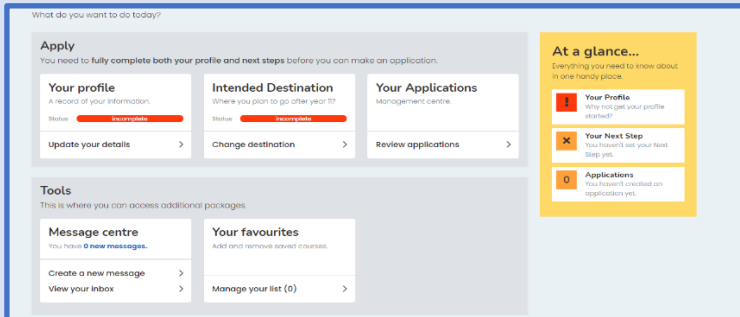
What do you want to do today?

Apply
You need to fully complete both your profile and next steps before you can make an application.

Your profile
A record of your information.
Status Incomplete
Update your details

Intended Destination
Where you plan to go after year 11?
Status Incomplete
Change destination

Your Applications
Management centre.
Review applications

Tools
This is where you can access additional packages.

Message centre
You have 0 new messages.
Create a new message
View your inbox

Your favourites
Add and remove saved courses.
Manage your list (0)

At a glance...
Everything you need to know about in one handy place.

!
Your Profile
Why not get your profile started?

×
Your Next Step
You haven't set your Next Step yet.

0
Applications
You haven't created an application yet.